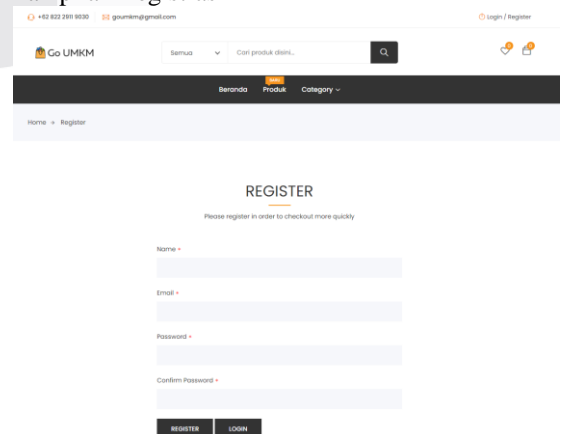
+62 822 2911 9030 goumkm@gmail.com

Login / Register

Go UMKM

Semua

Cari produk disini...

0 0

Beranda

BARU

Produk

Category

Home » Register

REGISTER

Please register in order to checkout more quickly

Name *

Email *

Password *

Confirm Password *

REGISTER

LOGIN